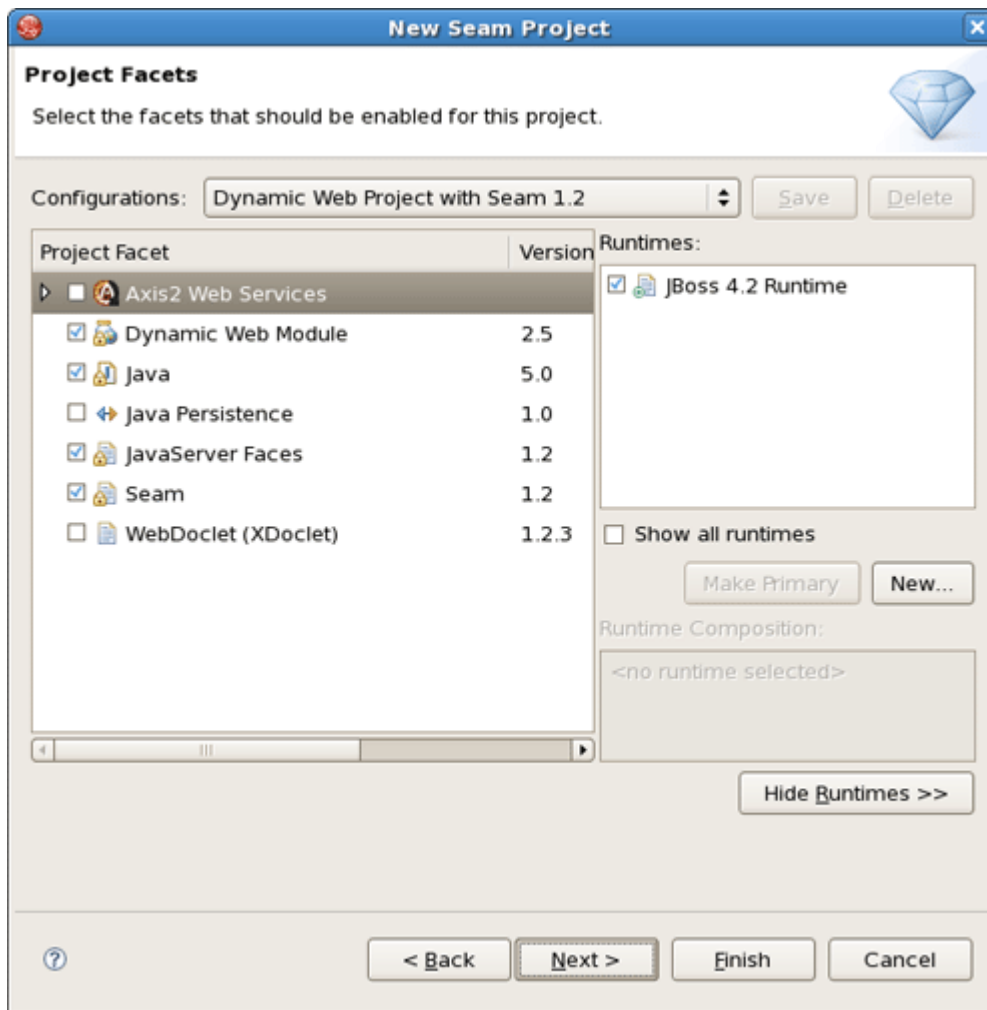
New Seam Project

Project Facets

Select the facets that should be enabled for this project.

Configurations: Dynamic Web Project with Seam 1.2 Save Delete

| Project Facet | Version |
|---|---|
| Axis2 Web Services | |
| Dynamic Web Module | 2.5 |
| Java | 5.0 |
| Java Persistence | 1.0 |
| JavaServer Faces | 1.2 |
| Seam | 1.2 |
| WebDoclet (XDoclet) | 1.2.3 |

Runtimes:

JBoss 4.2 Runtime

Show all runtimes

Make Primary New...

Runtime Composition:

<no runtime selected>

Hide Runtimes >>

< Back Next > Finish Cancel